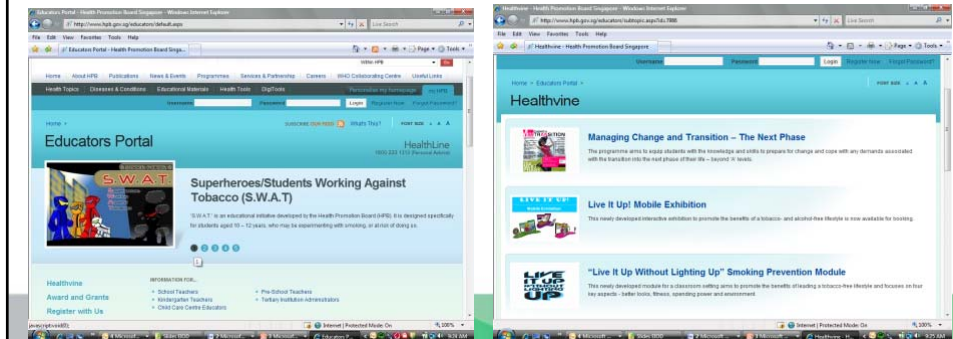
Educators Portal - Health Promotion Board Singapore - Windows Internet Explorer

http://www.hpb.gov.sg/educators/default.aspx

Live Search

File Edit View Favorites Tools Help

Educators Portal - Health Promotion Board Singa...

Page Tools

Home About HPB Publications News & Events Programmes Services & Partnership Careers WHO Collaborating Centre Useful Links

Health Topics Diseases & Conditions Educational Materials Health Tools DigiTools

Personalise my homepage My HPB

Username Password Login Register Now Forgot Password?

Home >

SUBSCRIBE OUR FEEDS What's This? FONT SIZE A A A

Educators Portal

HealthLine
1800 223 1313 Personal Advice

S.W.A.T

Superheroes/Students Working Against Tobacco (S.W.A.T)

'S.W.A.T.' is an educational initiative developed by the Health Promotion Board (HPB). It is designed specifically for students aged 10 – 12 years, who may be experimenting with smoking, or at risk of doing so.

1 2 3 4 5

Healthvine

Award and Grants

Register with Us

INFORMATION FOR...

School Teachers
Kindergarten Teachers
Child Care Centre Educators

Pre-School Teachers
Tertiary Institution Administrators

javascript:void(0);

Internet | Protected Mode: On

100%

Healthvine - Health Promotion Board Singapore - Windows Internet Explorer

http://www.hpb.gov.sg/educators/subtopic.aspx?id=7888

Live Search

File Edit View Favorites Tools Help

Healthvine - Health Promotion Board Singapore

Page Tools

Username Password Login Register Now Forgot Password?

Home > Educators Portal >

FONT SIZE A A A

Healthvine

Managing Change and Transition – The Next Phase

The programme aims to equip students with the knowledge and skills to prepare for change and cope with any demands associated with the transition into the next phase of their life – beyond 'A' levels.

Live It Up! Mobile Exhibition

This newly developed interactive exhibition to promote the benefits of a tobacco- and alcohol-free lifestyle is now available for booking.

"Live It Up Without Lighting Up" Smoking Prevention Module

This newly developed module for a classroom setting aims to promote the benefits of leading a tobacco-free lifestyle and focuses on four key aspects - better looks, fitness, spending power and environment.

Internet | Protected Mode: On

100%